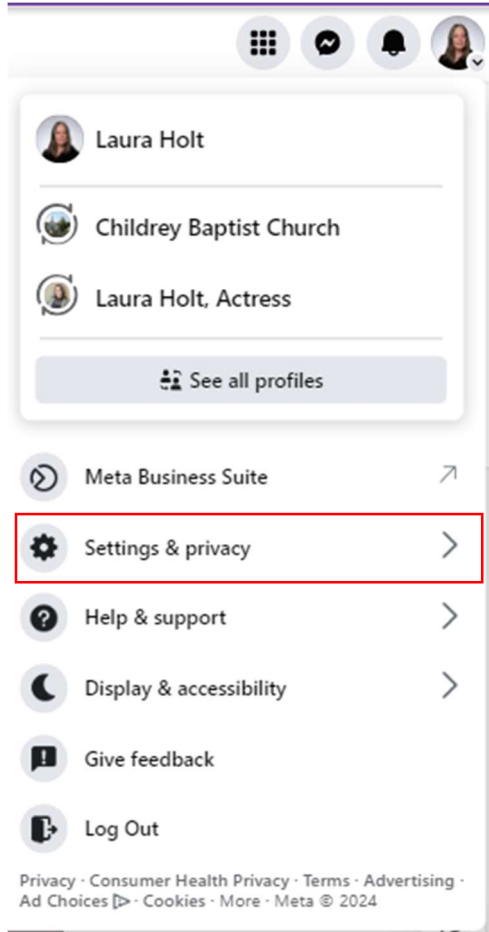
Laura Holt

Childrey Baptist Church

Laura Holt, Actress

See all profiles

Meta Business Suite

Settings & privacy

Help & support

Display & accessibility

Give feedback

Log Out

Privacy · Consumer Health Privacy · Terms · Advertising · Ad Choices ▷ · Cookies · More · Meta © 2024